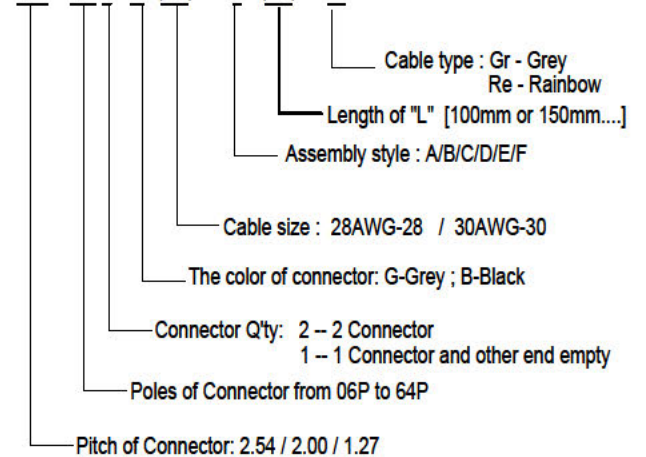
Cable type : Gr - Grey
Re - Rainbow

Length of "L" [100mm or 150mm....]

Assembly style : A/B/C/D/E/F

Cable size : 28AWG-28 / 30AWG-30

The color of connector: G-Grey ; B-Black

Connector Q'ty: 2 -- 2 Connector
1 -- 1 Connector and other end empty

Poles of Connector from 06P to 64P

Pitch of Connector: 2.54 / 2.00 / 1.27